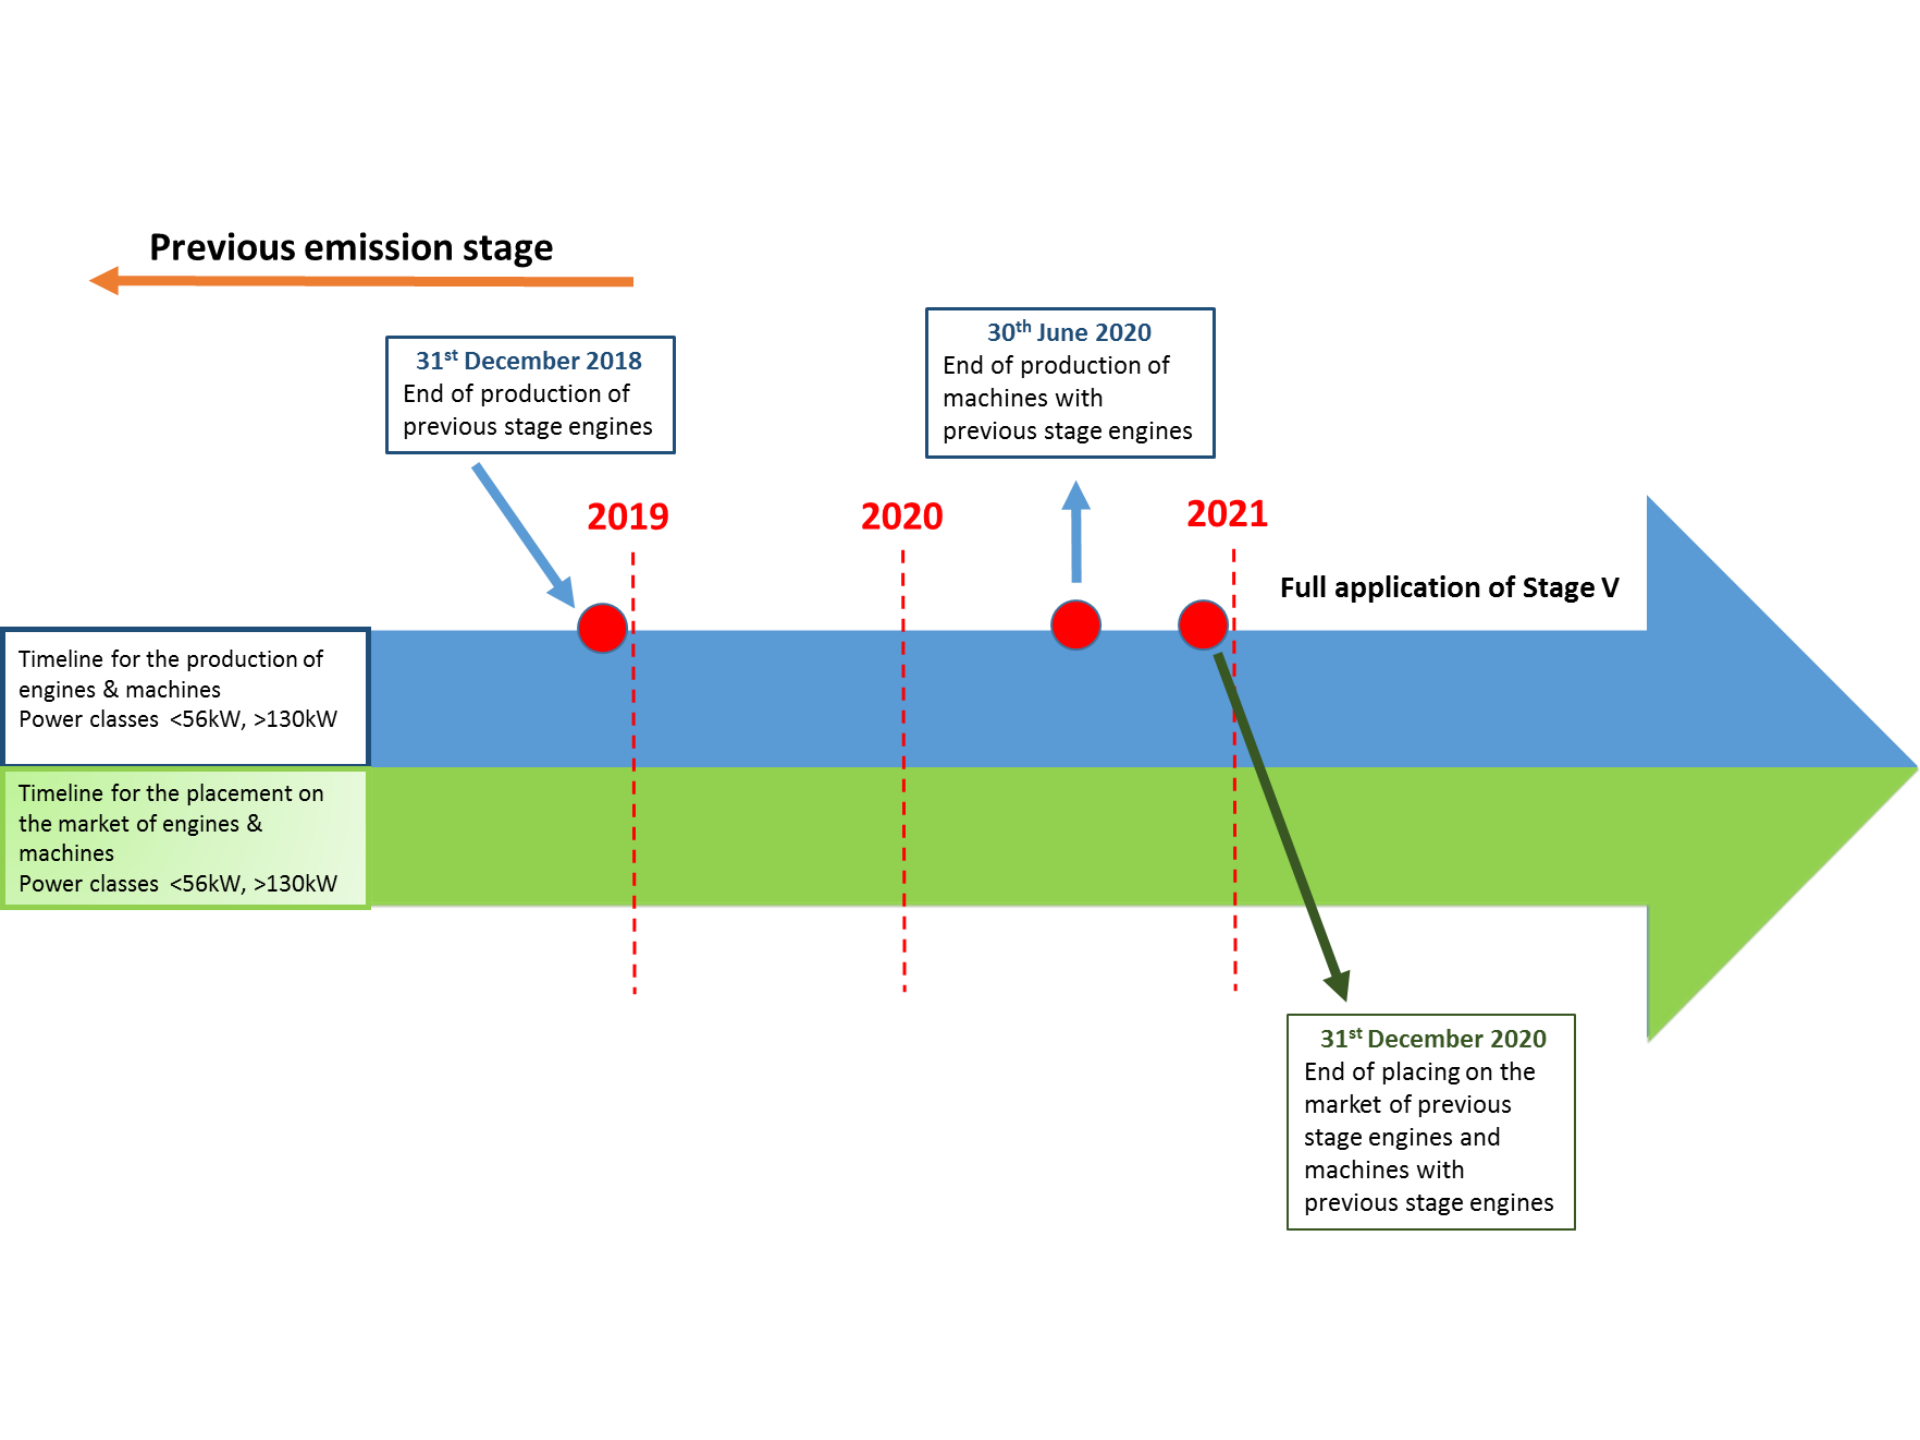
Previous emission stage

31$^{st}$ December 2018
End of production of previous stage engines

30$^{th}$ June 2020
End of production of machines with previous stage engines

2019

2020

2021

Full application of Stage V

Timeline for the production of engines & machines
Power classes <56kW, >130kW

Timeline for the placement on the market of engines & machines
Power classes <56kW, >130kW

31$^{st}$ December 2020
End of placing on the market of previous stage engines and machines with previous stage engines